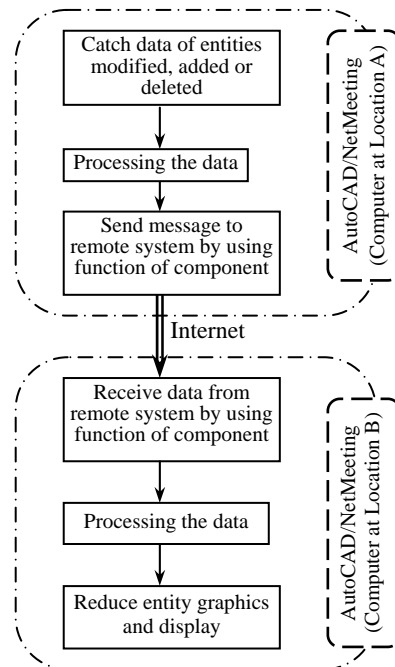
Catch data of entities modified, added or deleted

Processing the data

Send message to remote system by using function of component

AutoCAD/NetMeeting (Computer at Location A)

Internet

Receive data from remote system by using function of component

Processing the data

Reduce entity graphics and display

AutoCAD/NetMeeting (Computer at Location B)